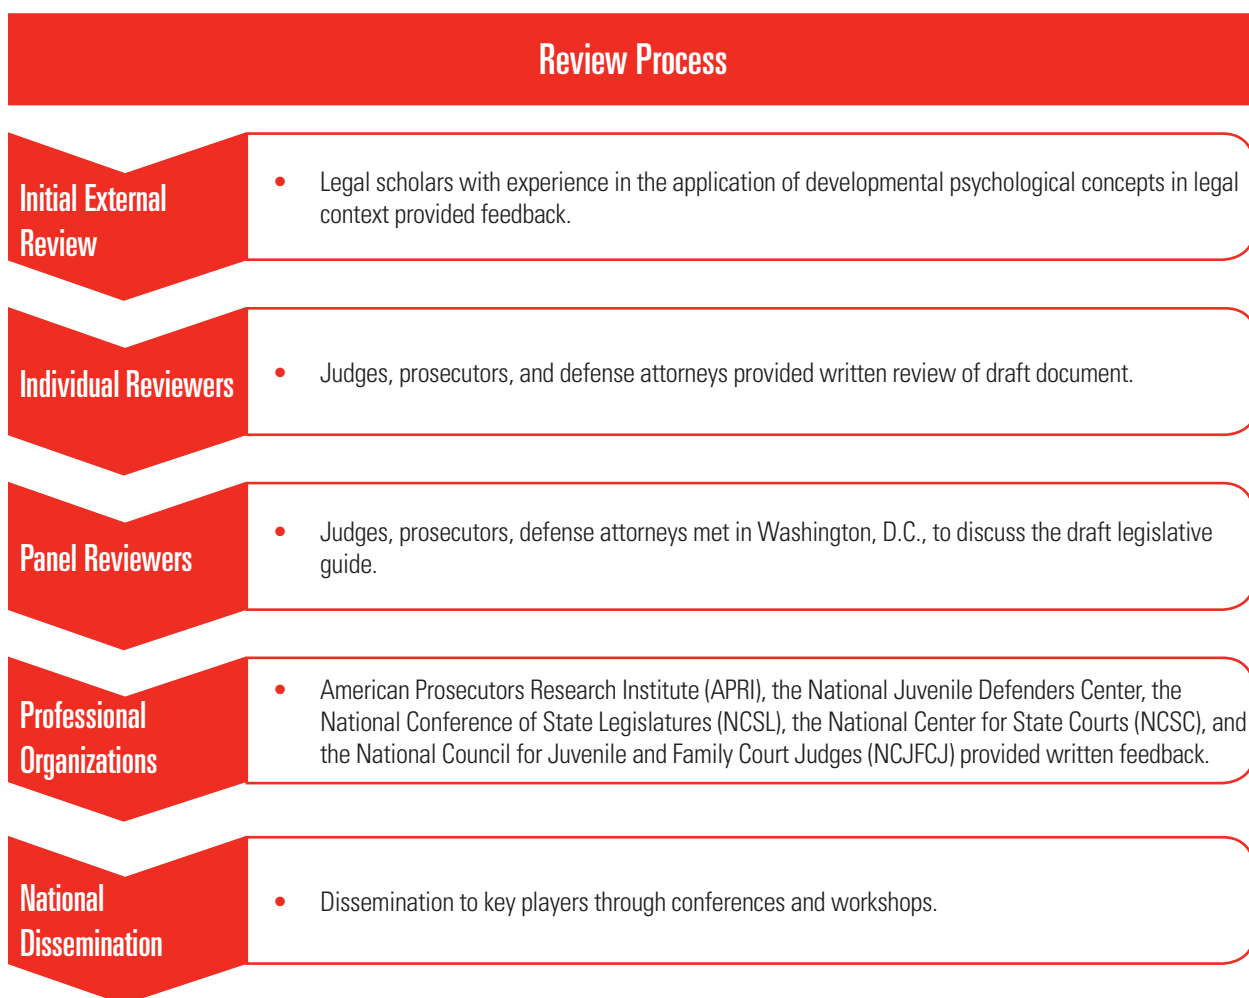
Review Process

Initial External Review

• Legal scholars with experience in the application of developmental psychological concepts in legal context provided feedback.

Individual Reviewers

• Judges, prosecutors, and defense attorneys provided written review of draft document.

Panel Reviewers

• Judges, prosecutors, defense attorneys met in Washington, D.C., to discuss the draft legislative guide.

Professional Organizations

• American Prosecutors Research Institute (APRI), the National Juvenile Defenders Center, the National Conference of State Legislatures (NCSL), the National Center for State Courts (NCSC), and the National Council for Juvenile and Family Court Judges (NCJFCJ) provided written feedback.

National Dissemination

• Dissemination to key players through conferences and workshops.